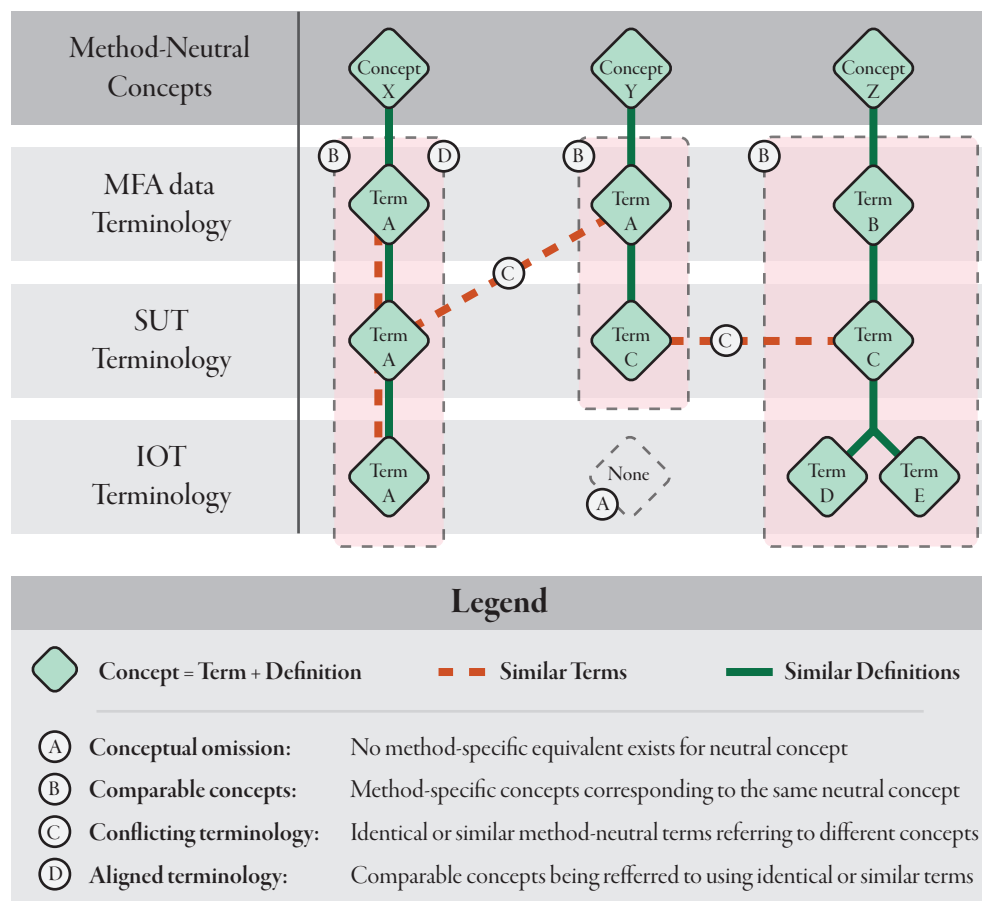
Method-Neutral Concepts

Concept X

Concept Y

Concept Z

MFA data Terminology

SUT Terminology

IOT Terminology

B

D

B

B

Term A

Term A

Term B

C

Term A

Term C

C

Term C

Term A

None

A

Term D

Term E

Legend

Concept = Term + Definition

Similar Terms

Similar Definitions

A Conceptual omission: No method-specific equivalent exists for neutral concept

B Comparable concepts: Method-specific concepts corresponding to the same neutral concept

C Conflicting terminology: Identical or similar method-neutral terms referring to different concepts

D Aligned terminology: Comparable concepts being refferred to using identical or similar terms